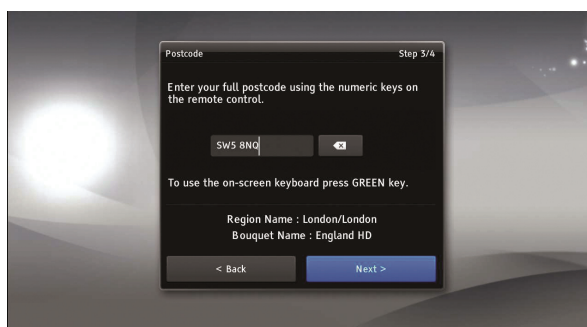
Postcode

Step 3/4

Enter your full postcode using the numeric keys on the remote control.

SW5 8NQ

To use the on-screen keyboard press GREEN key.

Region Name : London/London
Bouquet Name : England HD

< Back

Next >